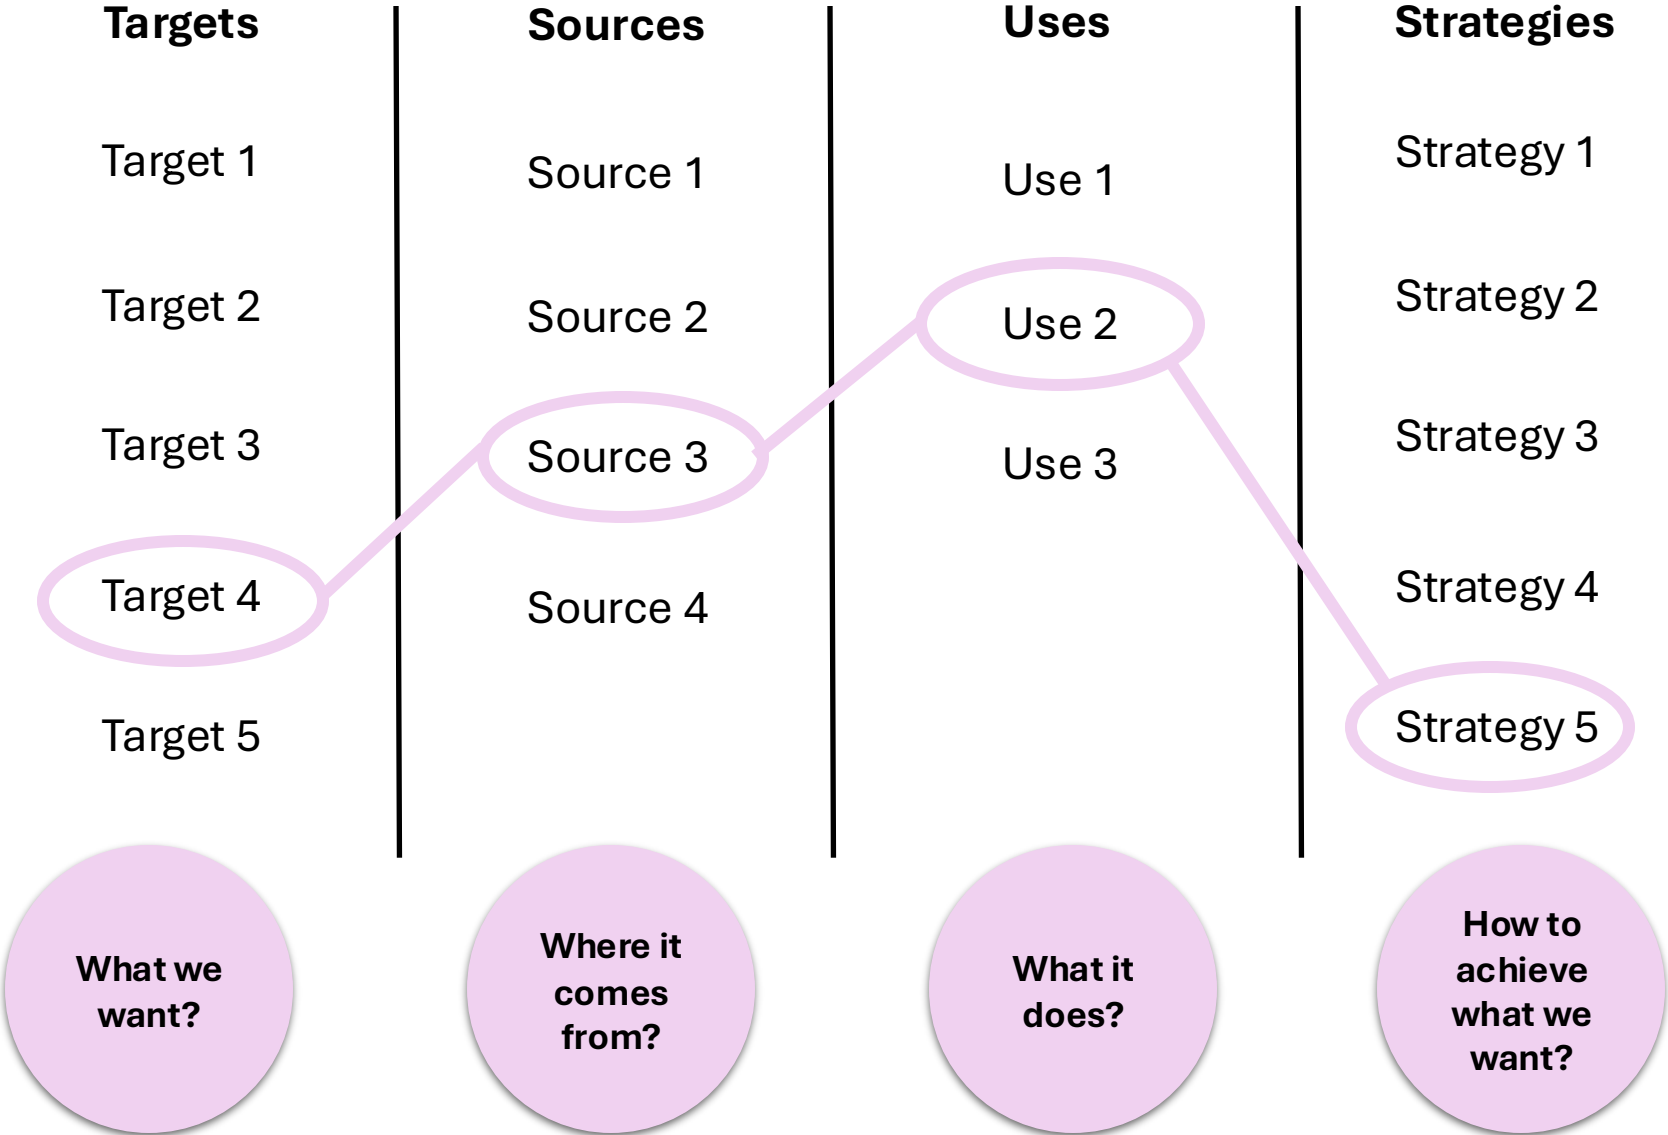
Targets

Target 1

Target 2

Target 3

Target 4

Target 5

What we want?

Sources

Source 1

Source 2

Source 3

Source 4

Where it comes from?

Uses

Use 1

Use 2

Use 3

What it does?

Strategies

Strategy 1

Strategy 2

Strategy 3

Strategy 4

Strategy 5

How to achieve what we want?